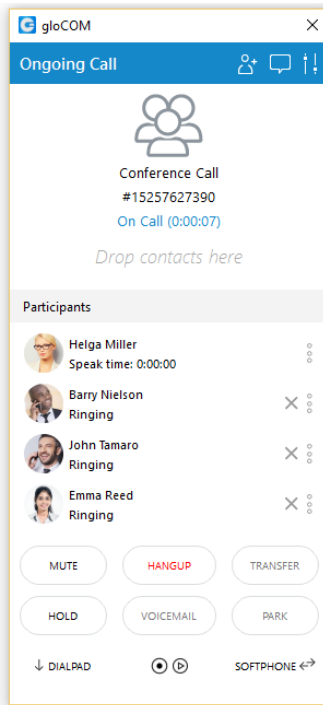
gloCOM

Ongoing Call

Conference Call
#15257627390
On Call (0:00:07)

Drop contacts here

Participants

Helga Miller
Speak time: 0:00:00

Barry Nielson
Ringing

John Tamaro
Ringing

Emma Reed
Ringing

MUTE
HANGUP
TRANSFER

HOLD
VOICEMAIL
PARK

DIALPAD
SOFTPHONE